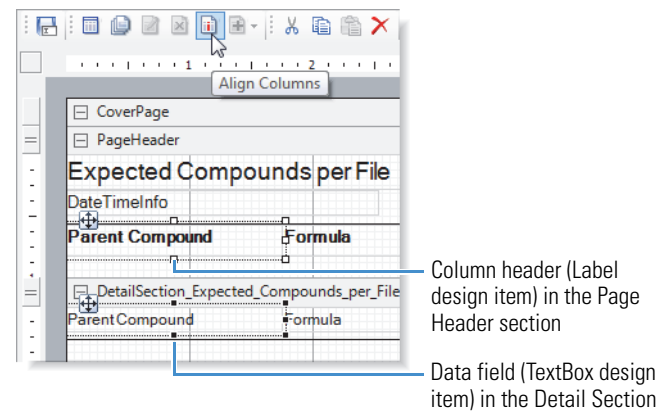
1

2

Align Columns

CoverPage

PageHeader

Expected Compounds per File

DateTimeInfo

Parent Compound

Formula

DetailSection_Expected_Compounds_per_File

ParentCompound

Formula

Column header (Label design item) in the Page Header section

Data field (TextBox design item) in the Detail Section